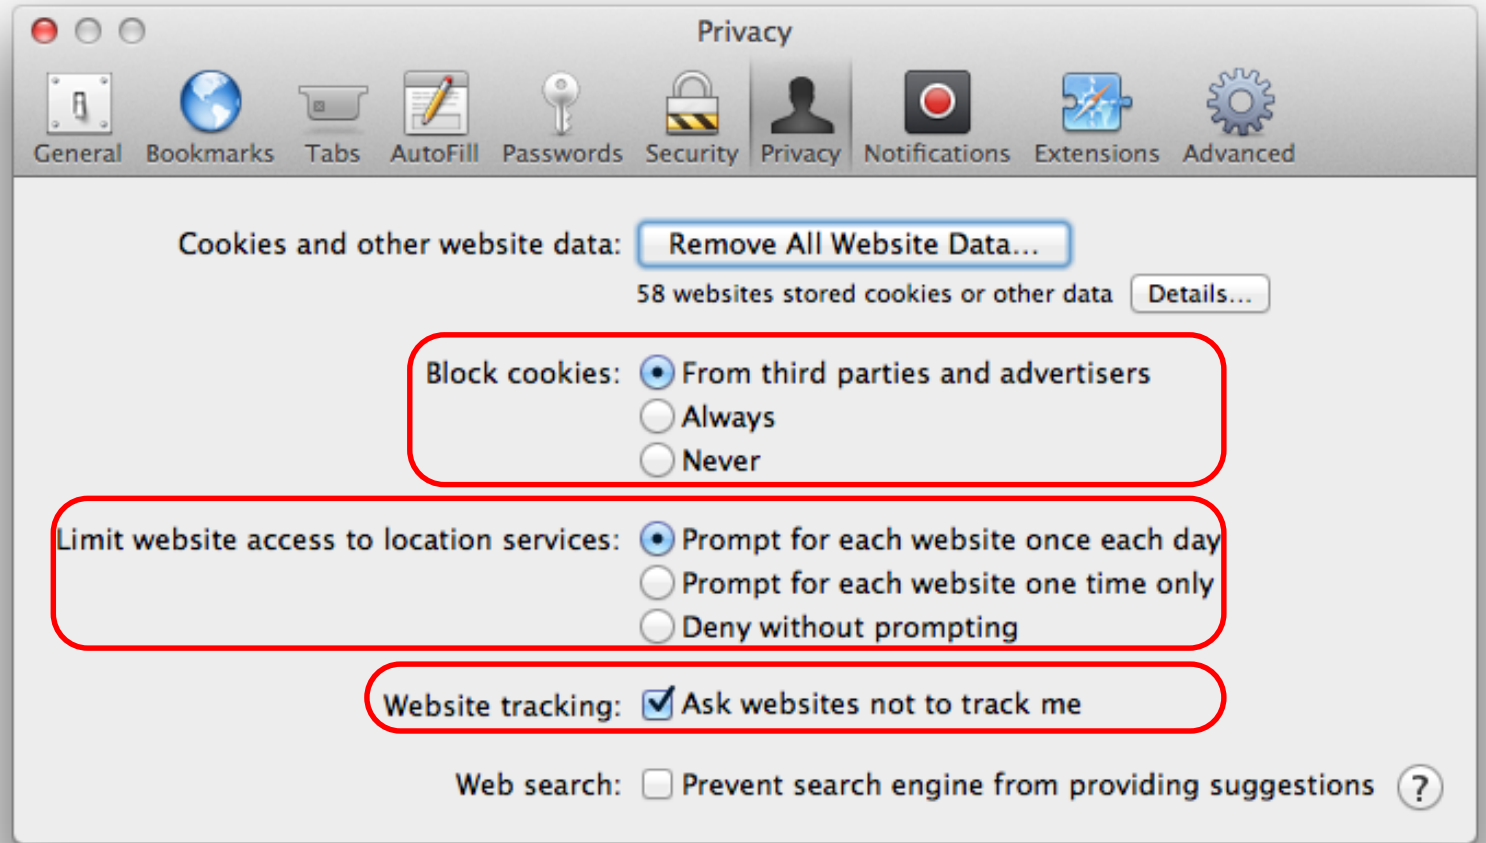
Privacy

General Bookmarks Tabs AutoFill Passwords Security Privacy Notifications Extensions Advanced

Cookies and other website data: Remove All Website Data...

58 websites stored cookies or other data Details...

Block cookies: From third parties and advertisers
Always
Never

Limit website access to location services: Prompt for each website once each day
Prompt for each website one time only
Deny without prompting

Website tracking: Ask websites not to track me

Web search: Prevent search engine from providing suggestions ?